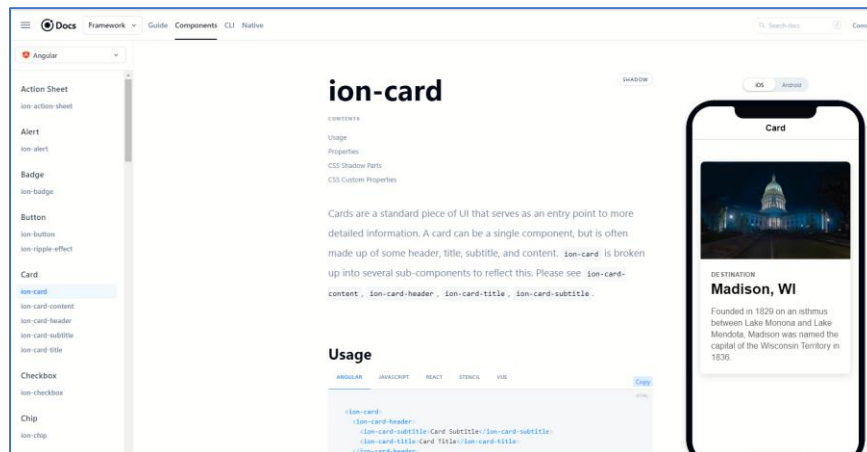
Docs Framework Guide Components CLI Native

Search docs

Angular

Action Sheet
ion-action-sheet

Alert
ion-alert

Badge
ion-badge

Button
ion-button
ion-ripple-effect

Card
ion-card
ion-card-content
ion-card-header
ion-card-subtitle
ion-card-title

Checkbox
ion-checkbox

Chip
ion-chip

ion-card

SHADOW

CONTENTS
Usage
Properties
CSS Shadow Parts
CSS Custom Properties

Cards are a standard piece of UI that serves as an entry point to more detailed information. A card can be a single component, but is often made up of some header, title, subtitle, and content. `ion-card` is broken up into several sub-components to reflect this. Please see `ion-card-content`, `ion-card-header`, `ion-card-title`, `ion-card-subtitle`.

Usage

ANGULAR JAVASCRIPT REACT STENCIL VUE

Copy

<ion-card>
<ion-card-header>
<ion-card-subtitle>Card Subtitle</ion-card-subtitle>
<ion-card-title>Card Title</ion-card-title>
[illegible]

iOS Android

Card

DESTINATION
Madison, WI
Founded in 1829 on an isthmus between Lake Monona and Lake Mendota, Madison was named the capital of the Wisconsin Territory in 1836.